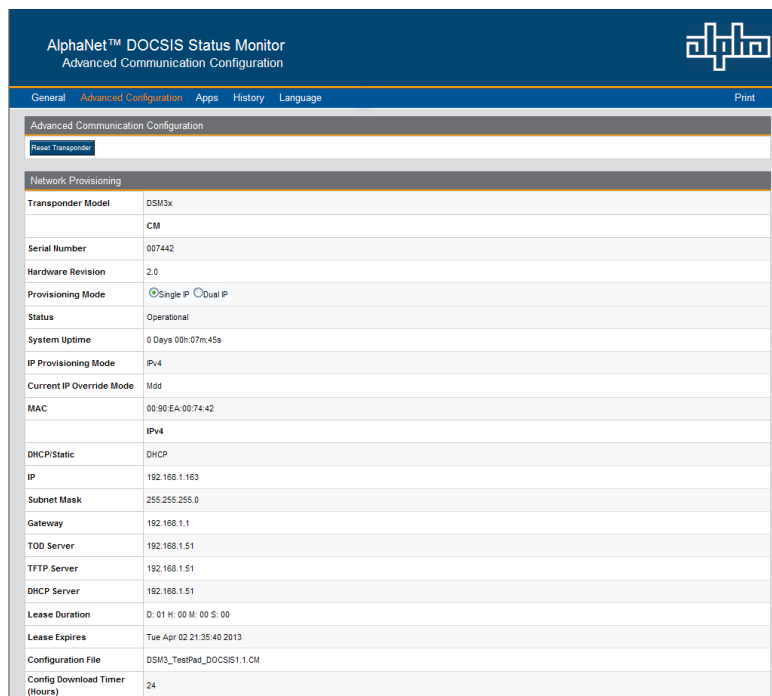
AlphaNet™ DOCSIS Status Monitor
Advanced Communication Configuration

alpha

General Advanced Configuration Apps History Language Print

Advanced Communication Configuration

Reset Transponder

Network Provisioning

| Transponder Model | DSM3x |
|---|---|
| | CM |
| Serial Number | 007442 |
| Hardware Revision | 2.0 |
| Provisioning Mode | Single IP Dual IP |
| Status | Operational |
| System Uptime | 0 Days 00h:07m:45s |
| IP Provisioning Mode | IPv4 |
| Current IP Override Mode | Mdd |
| MAC | 00:90:EA:00:74:42 |
| | IPv4 |
| DHCP/Static | DHCP |
| IP | 192.168.1.163 |
| Subnet Mask | 255.255.255.0 |
| Gateway | 192.168.1.1 |
| TOD Server | 192.168.1.51 |
| TFTP Server | 192.168.1.51 |
| DHCP Server | 192.168.1.51 |
| Lease Duration | D: 01 H: 00 M: 00 S: 00 |
| Lease Expires | Tue Apr 02 21:35:40 2013 |
| Configuration File | DSM3_TestPad_DOCSIS1.1.CM |
| Config Download Timer (Hours) | 24 |